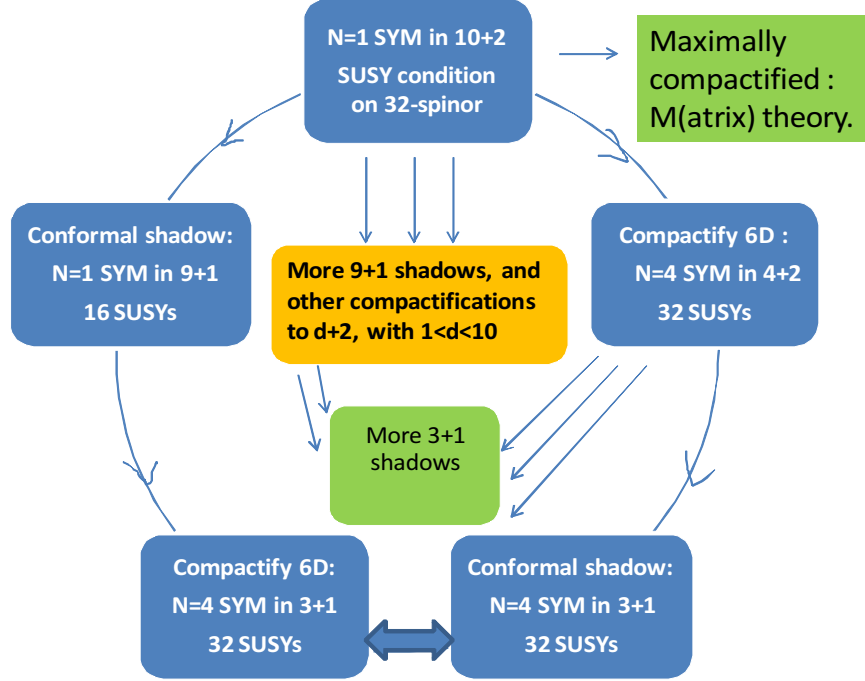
N=1 SYM in 10+2
SUSY condition on 32-spinor

Maximally compactified : M(atrix) theory.

Conformal shadow:
N=1 SYM in 9+1
16 SUSYs

More 9+1 shadows, and other compactifications to d+2, with 1<d<10

Compactify 6D :
N=4 SYM in 4+2
32 SUSYs

More 3+1 shadows

Compactify 6D:
N=4 SYM in 3+1
32 SUSYs

Conformal shadow:
N=4 SYM in 3+1
32 SUSYs